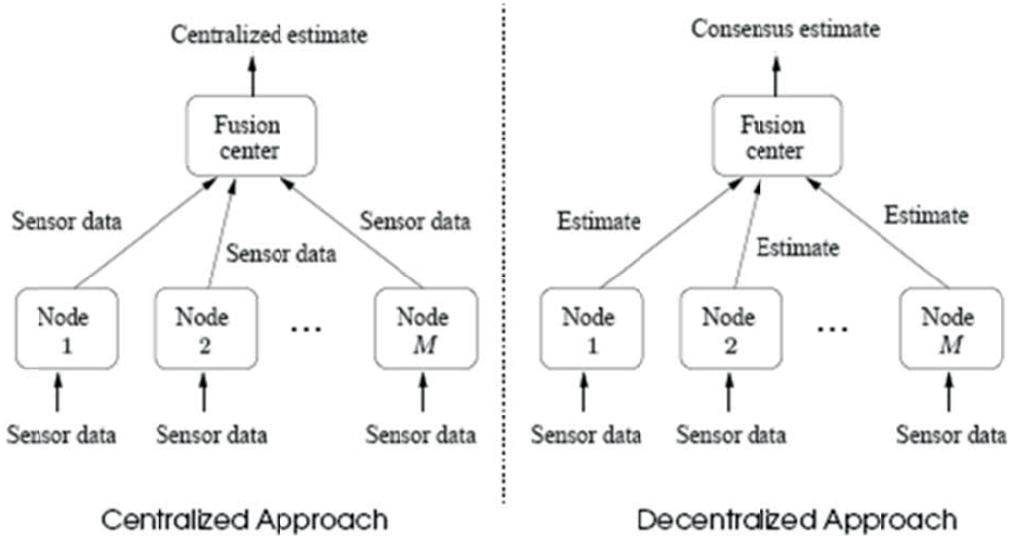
Centralized estimate

Fusion center

Sensor data

Sensor data

Sensor data

Node 1

Node 2

...

Node $M$

Sensor data

Sensor data

Sensor data

Centralized Approach

Consensus estimate

Fusion center

Estimate

Estimate

Estimate

Node 1

Node 2

...

Node $M$

Sensor data

Sensor data

Sensor data

Decentralized Approach